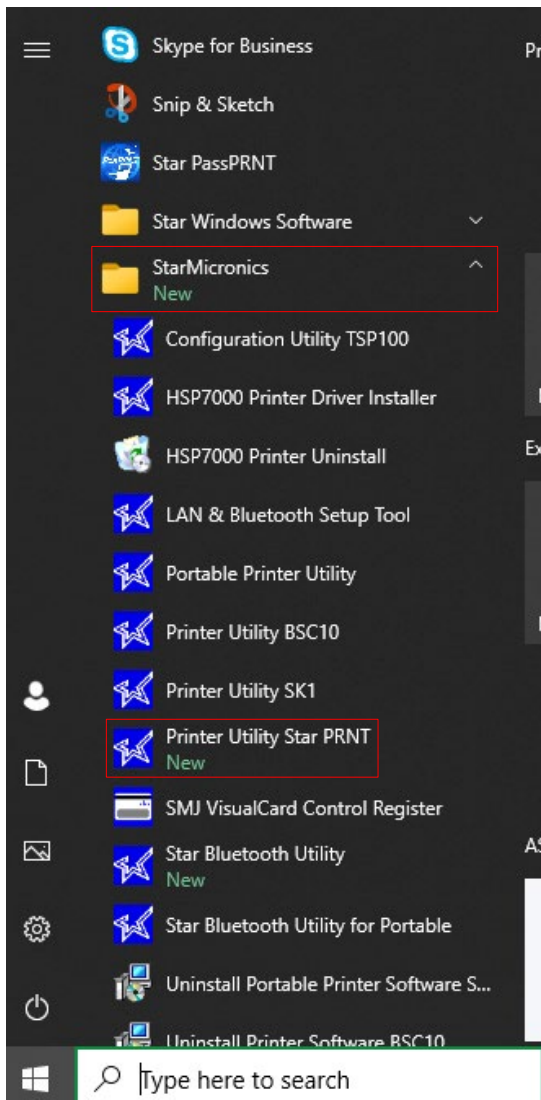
Skype for Business

Snip & Sketch

Star PassPRNT

Star Windows Software

StarMicronics
New

Configuration Utility TSP100

HSP7000 Printer Driver Installer

HSP7000 Printer Uninstall

LAN & Bluetooth Setup Tool

Portable Printer Utility

Printer Utility BSC10

Printer Utility SK1

Printer Utility Star PRNT
New

SMJ VisualCard Control Register

Star Bluetooth Utility
New

Star Bluetooth Utility for Portable

Uninstall Portable Printer Software S...

Uninstall Printer Software BSC10

Pr

Ex

AS

Type here to search